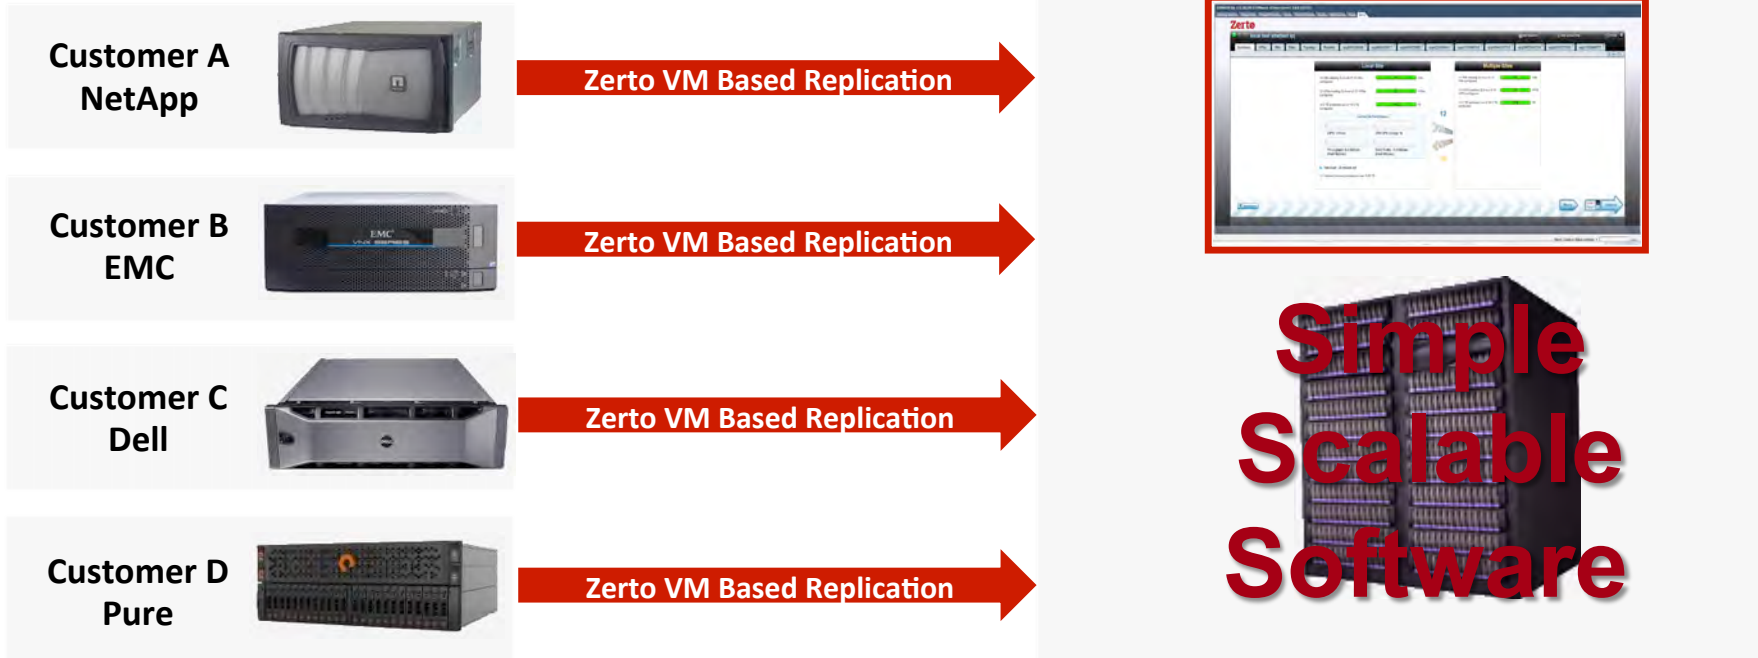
Customer A
NetApp

Zerto VM Based Replication

Customer B
EMC

Zerto VM Based Replication

Customer C
Dell

Zerto VM Based Replication

Customer D
Pure

Zerto VM Based Replication

Zerto

Simple
Scalable
Software